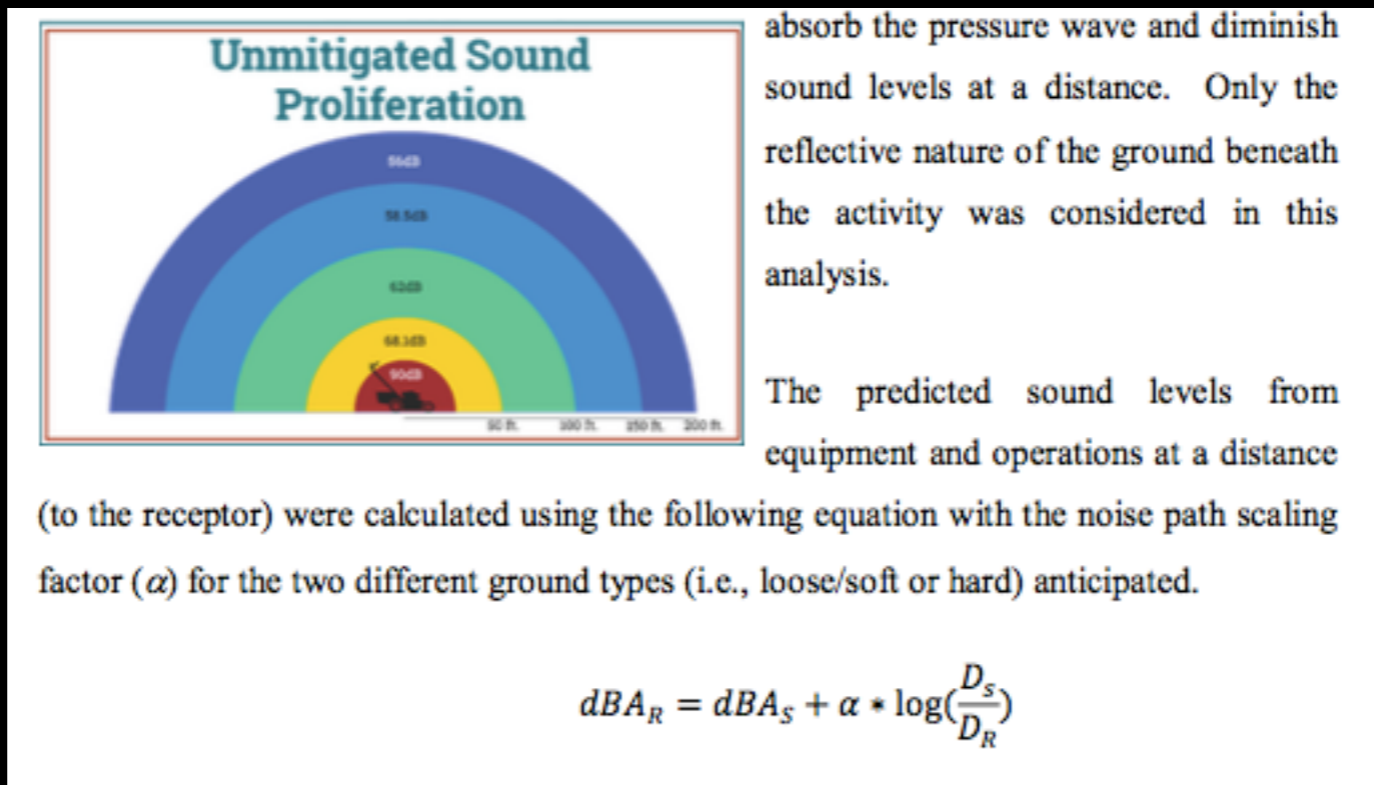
Unmitigated Sound Proliferation

56dB

58.5dB

62dB

68.1dB

90dB

50 ft. 100 ft. 150 ft. 200 ft.

absorb the pressure wave and diminish sound levels at a distance. Only the reflective nature of the ground beneath the activity was considered in this analysis.

The predicted sound levels from equipment and operations at a distance (to the receptor) were calculated using the following equation with the noise path scaling factor ($\alpha$) for the two different ground types (i.e., loose/soft or hard) anticipated.

$dBA_R = dBA_S + \alpha * \log(\frac{D_S}{D_R})$